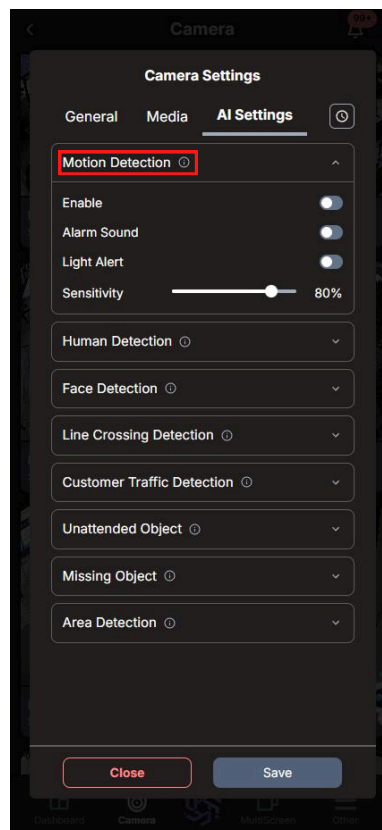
Camera
99+

Camera Settings

General Media AI Settings

Motion Detection

Enable

Alarm Sound

Light Alert

Sensitivity 80%

Human Detection

Face Detection

Line Crossing Detection

Customer Traffic Detection

Unattended Object

Missing Object

Area Detection

Close Save

Dashboard Camera MultiScreen Other